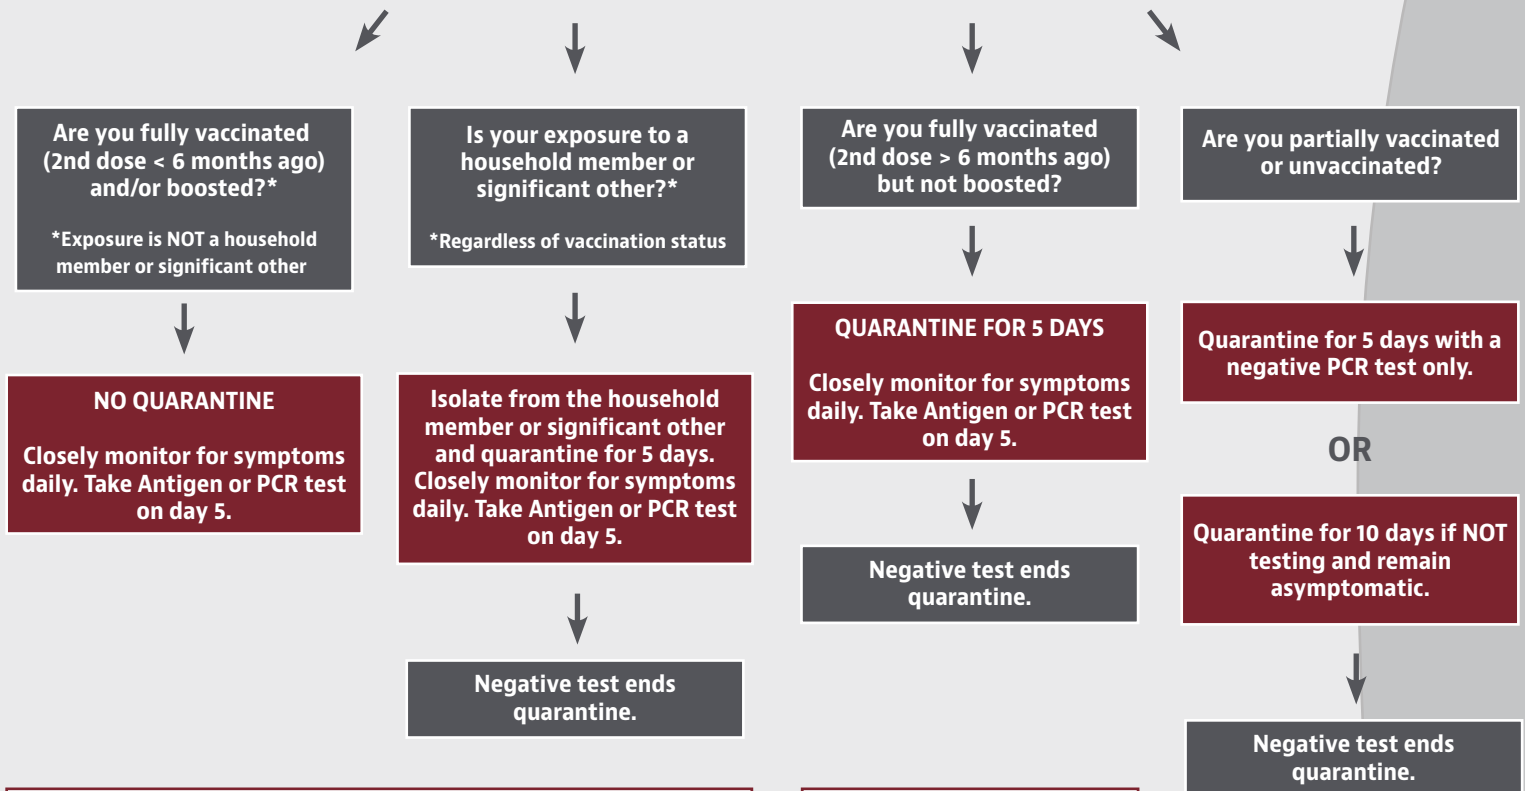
Are you fully vaccinated (2nd dose < 6 months ago) and/or boosted?*

*Exposure is NOT a household member or significant other

NO QUARANTINE

Closely monitor for symptoms daily. Take Antigen or PCR test on day 5.

Is your exposure to a household member or significant other?*

*Regardless of vaccination status

Isolate from the household member or significant other and quarantine for 5 days. Closely monitor for symptoms daily. Take Antigen or PCR test on day 5.

Negative test ends quarantine.

Are you fully vaccinated (2nd dose > 6 months ago) but not boosted?

QUARANTINE FOR 5 DAYS

Closely monitor for symptoms daily. Take Antigen or PCR test on day 5.

Negative test ends quarantine.

Are you partially vaccinated or unvaccinated?

Quarantine for 5 days with a negative PCR test only.

OR

Quarantine for 10 days if NOT testing and remain asymptomatic.

Negative test ends quarantine.